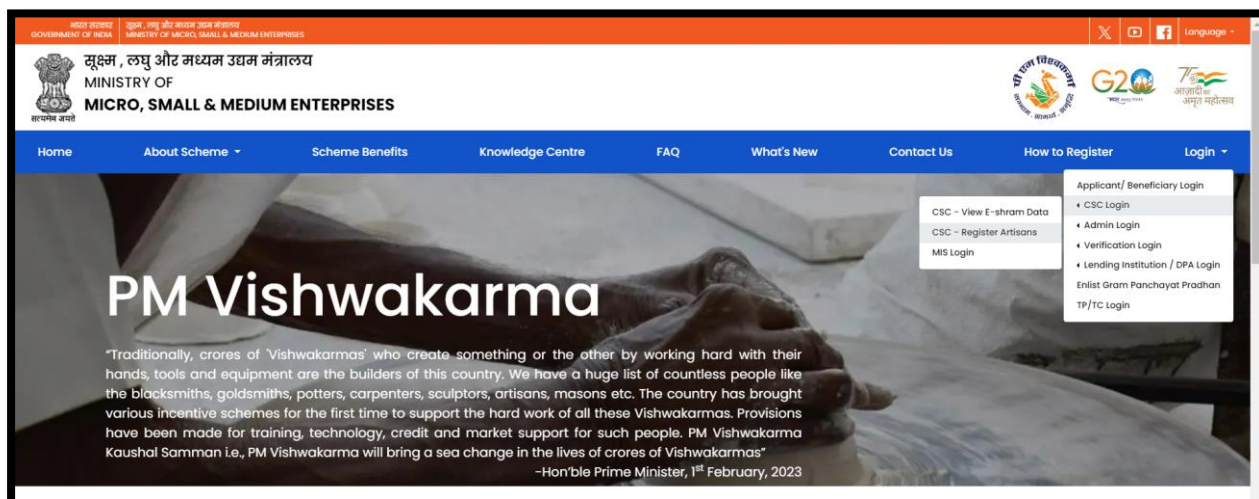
भारत सरकार GOVERNMENT OF INDIA | सूक्ष्म, लघु और मध्यम उद्यम मंत्रालय MINISTRY OF MICRO, SMALL & MEDIUM ENTERPRISES

Language

सत्यमेव जयते

सूक्ष्म , लघु और मध्यम उद्यम मंत्रालय
MINISTRY OF
MICRO, SMALL & MEDIUM ENTERPRISES

पी एम विश्वकर्मा

G20

75 आज़ादी का अमृत महोत्सव

Home | About Scheme | Scheme Benefits | Knowledge Centre | FAQ | What's New | Contact Us | How to Register | Login

Applicant/ Beneficiary Login
CSC Login
Admin Login
Verification Login
Lending Institution / DPA Login
Enlist Gram Panchayat Pradhan
TP/TC Login

CSC - View E-shram Data
CSC - Register Artisans
MIS Login

PM Vishwakarma

"Traditionally, crores of 'Vishwakarmas' who create something or the other by working hard with their hands, tools and equipment are the builders of this country. We have a huge list of countless people like the blacksmiths, goldsmiths, potters, carpenters, sculptors, artisans, masons etc. The country has brought various incentive schemes for the first time to support the hard work of all these Vishwakarmas. Provisions have been made for training, technology, credit and market support for such people. PM Vishwakarma Kaushal Samman i.e., PM Vishwakarma will bring a sea change in the lives of crores of Vishwakarmas"
-Hon'ble Prime Minister, 1$^{st}$ February, 2023